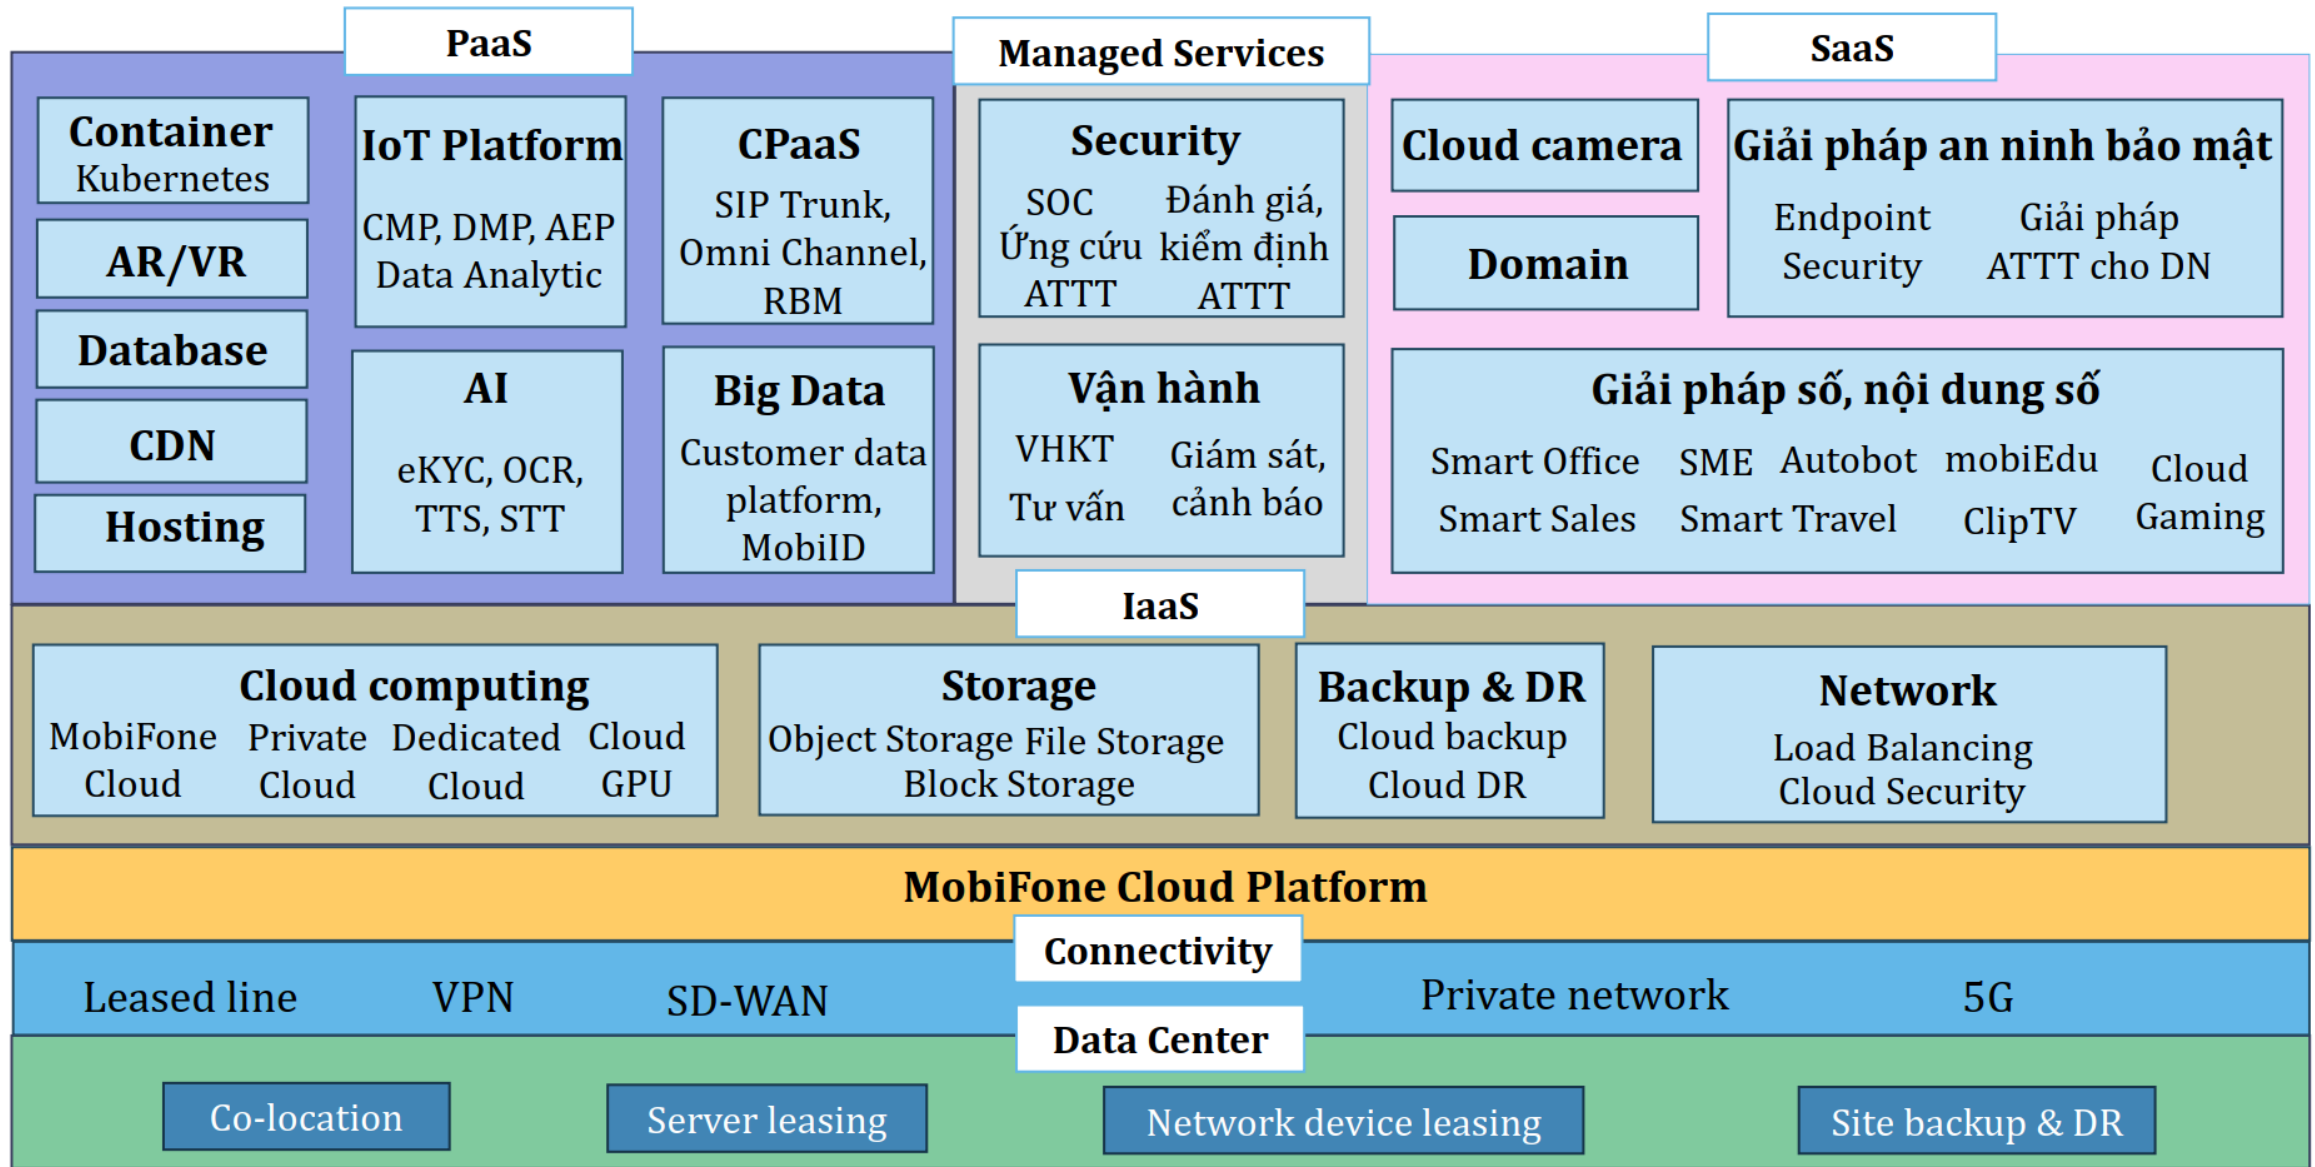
PaaS

Container
Kubernetes

AR/VR

Database

CDN

Hosting

IoT Platform
CMP, DMP, AEP
Data Analytic

AI
eKYC, OCR, TTS, STT

CPaaS
SIP Trunk, Omni Channel, RBM

Big Data
Customer data platform, MobiID

Managed Services

Security
SOC
Ứng cứu ATTT
Đánh giá, kiểm định ATTT

Vận hành
VHKT
Tư vấn
Giám sát, cảnh báo

SaaS

Cloud camera

Domain

Giải pháp an ninh bảo mật
Endpoint Security
Giải pháp ATTT cho DN

Giải pháp số, nội dung số
Smart Office
Smart Sales
SME
Autobot
Smart Travel
mobiEdu
ClipTV
Cloud Gaming

IaaS

Cloud computing
MobiFone Cloud
Private Cloud
Dedicated Cloud
Cloud GPU

Storage
Object Storage File Storage
Block Storage

Backup & DR
Cloud backup
Cloud DR

Network
Load Balancing
Cloud Security

MobiFone Cloud Platform

Connectivity

Leased line
VPN
SD-WAN
Private network
5G

Data Center

Co-location
Server leasing
Network device leasing
Site backup & DR